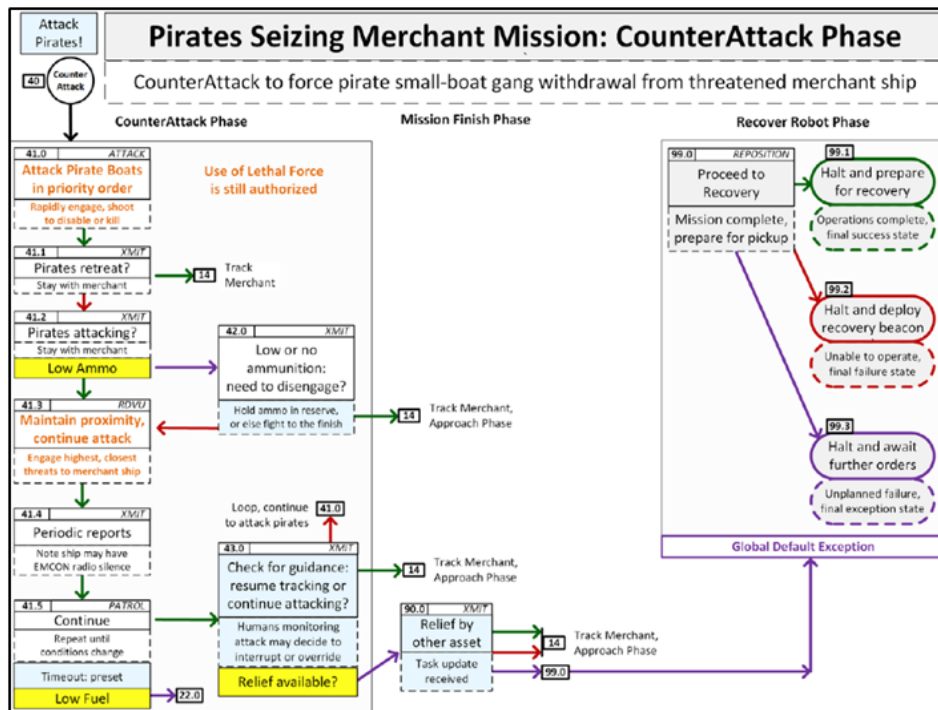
Attack Pirates!

40 Counter Attack

Pirates Seizing Merchant Mission: CounterAttack Phase

CounterAttack to force pirate small-boat gang withdrawal from threatened merchant ship

CounterAttack Phase

Mission Finish Phase

Recover Robot Phase

41.0 ATTACK
Attack Pirate Boats in priority order
Rapidly engage, shoot to disable or kill

Use of Lethal Force is still authorized

41.1 XMIT
Pirates retreat?
Stay with merchant

14 Track Merchant

41.2 XMIT
Pirates attacking?
Stay with merchant
Low Ammo

42.0 XMIT
Low or no ammunition: need to disengage?
Hold ammo in reserve, or else fight to the finish

14 Track Merchant, Approach Phase

41.3 RDVU
Maintain proximity, continue attack
Engage highest, closest threats to merchant ship

41.4 XMIT
Periodic reports
Note ship may have EMCON radio silence

Loop, continue to attack pirates 41.0

43.0 XMIT
Check for guidance: resume tracking or continue attacking?
Humans monitoring attack may decide to interrupt or override
Relief available?

14 Track Merchant, Approach Phase

41.5 PATROL
Continue
Repeat until conditions change
Timeout: preset
Low Fuel
22.0

90.0 XMIT
Relief by other asset
Task update received

14 Track Merchant, Approach Phase

99.0

99.0 REPOSITION
Proceed to Recovery
Mission complete, prepare for pickup

99.1
Halt and prepare for recovery
Operations complete, final success state

99.2
Halt and deploy recovery beacon
Unable to operate, final failure state

99.3
Halt and await further orders
Unplanned failure, final exception state

Global Default Exception